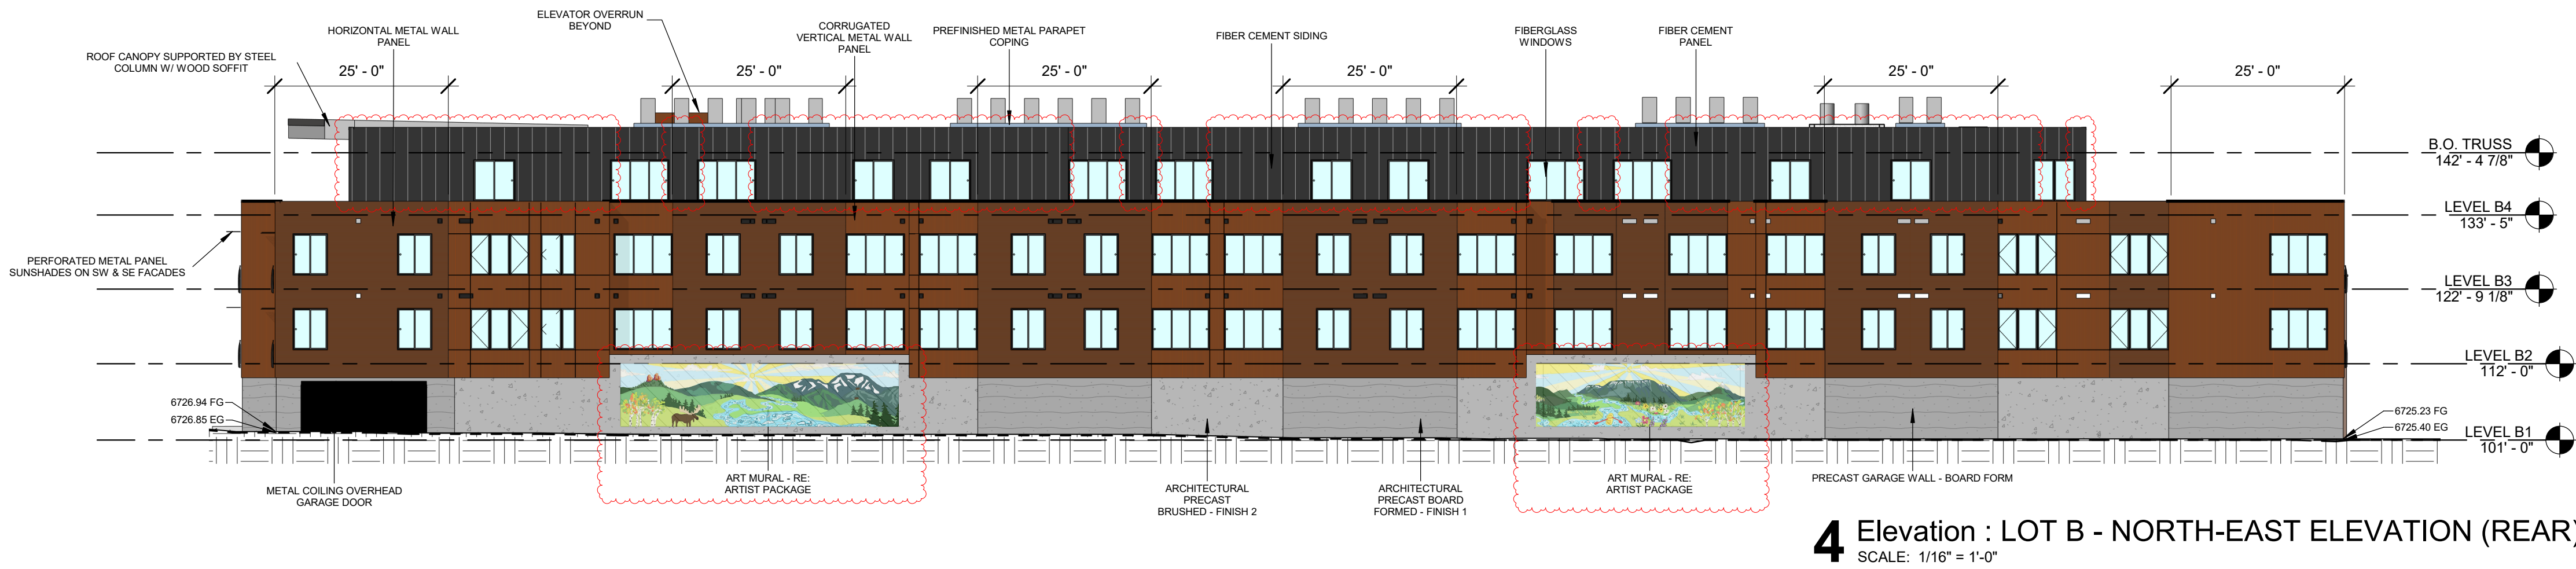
ELEVATOR OVERRUN BEYOND

HORIZONTAL METAL WALL PANEL

ROOF CANOPY SUPPORTED BY STEEL COLUMN W/ WOOD SOFFIT

CORRUGATED VERTICAL METAL WALL PANEL

PREFINISHED METAL PARAPET COPING

FIBER CEMENT SIDING

FIBERGLASS WINDOWS

FIBER CEMENT PANEL

25' - 0"

25' - 0"

25' - 0"

25' - 0"

25' - 0"

25' - 0"

B.O. TRUSS
142' - 4 7/8"

LEVEL B4
133' - 5"

LEVEL B3
122' - 9 1/8"

LEVEL B2
112' - 0"

LEVEL B1
101' - 0"

PERFORATED METAL PANEL SUNSHADES ON SW & SE FACADES

6726.94 FG
6726.85 EG

6725.23 FG
6725.40 EG

METAL COILING OVERHEAD GARAGE DOOR

ART MURAL - RE: ARTIST PACKAGE

ARCHITECTURAL PRECAST BRUSHED - FINISH 2

ARCHITECTURAL PRECAST BOARD FORMED - FINISH 1

ART MURAL - RE: ARTIST PACKAGE

PRECAST GARAGE WALL - BOARD FORM

4 Elevation : LOT B - NORTH-EAST ELEVATION (REAR)
SCALE: 1/16" = 1'-0"